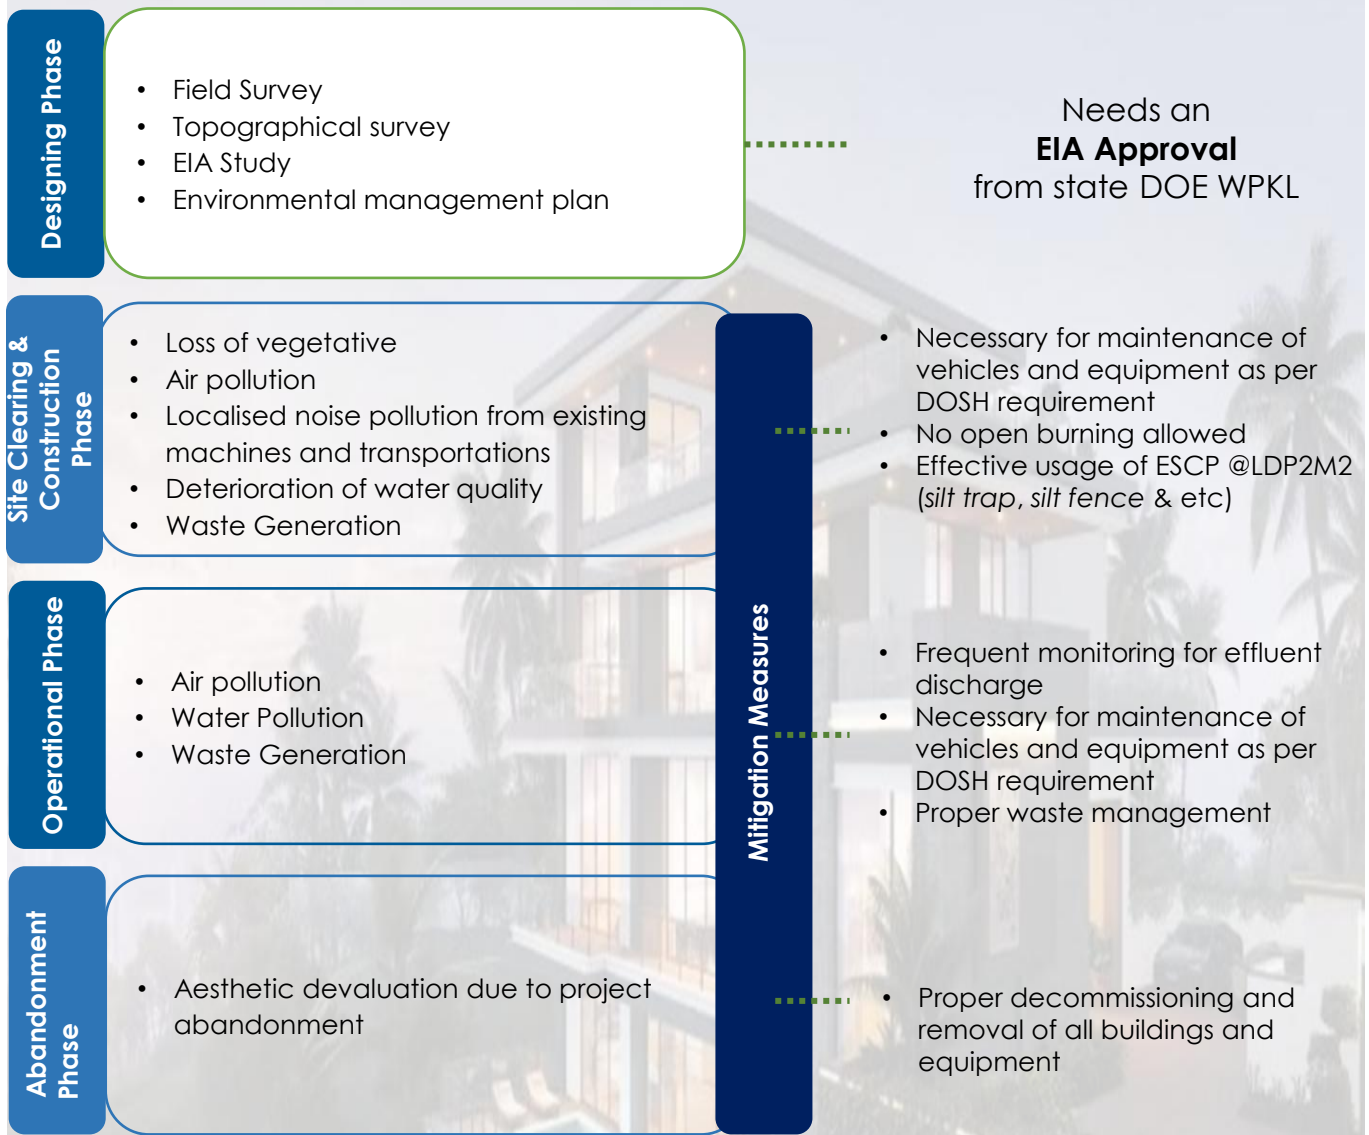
Designing Phase

- Field Survey
- Topographical survey
- EIA Study
- Environmental management plan

Needs an
**EIA Approval**
from state DOE WPKL

Site Clearing & Construction Phase

- Loss of vegetative
- Air pollution
- Localised noise pollution from existing machines and transportations
- Deterioration of water quality
- Waste Generation

Mitigation Measures

- Necessary for maintenance of vehicles and equipment as per DOSH requirement
- No open burning allowed
- Effective usage of ESCP @LDP2M2 (*silt trap*, *silt fence* & etc)

Operational Phase

- Air pollution
- Water Pollution
- Waste Generation

- Frequent monitoring for effluent discharge
- Necessary for maintenance of vehicles and equipment as per DOSH requirement
- Proper waste management

Abandonment Phase

- Aesthetic devaluation due to project abandonment

- Proper decommissioning and removal of all buildings and equipment